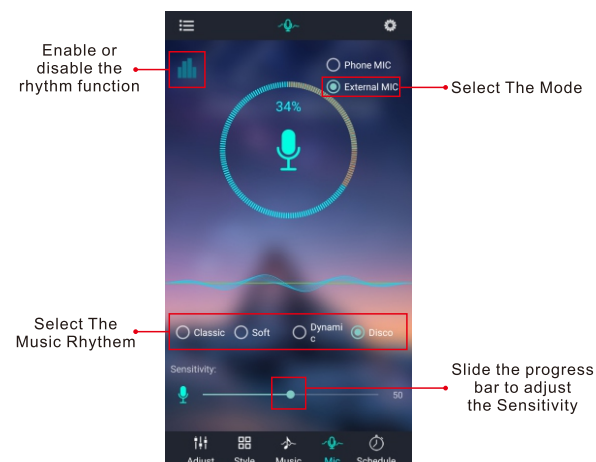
Enable or disable the rhythm function

Phone MIC

External MIC

Select The Mode

34%

Select The Music Rhythem

Classic

Soft

Dynamic

Disco

Sensitivity:

50

Slide the progress bar to adjust the Sensitivity

Adjust

Style

Music

Mic

Schedule